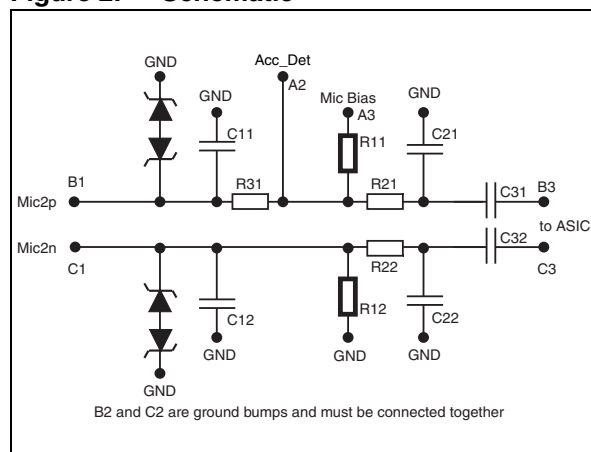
Figure 2. Schematic

GND
Acc_Det
A2
GND
Mic Bias
A3
GND
C11
R11
C21
B1
Mic2p
R31
R21
C31
B3
to ASIC
Mic2n
C1
R22
C32
C3
C12
R12
C22
GND
GND
GND
GND

B2 and C2 are ground bumps and must be connected together